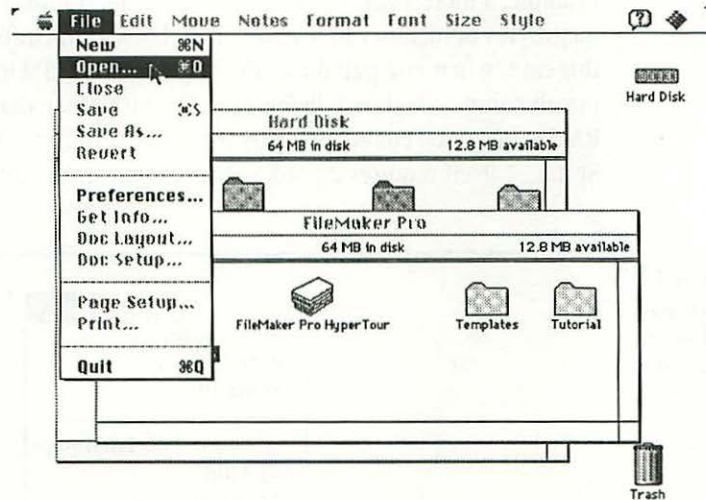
File Edit Move Notes Format Font Size Style

New ⌘N
Open... ⌘O
Close
Save ⌘S
Save As...
Revert

Preferences...
Get Info...
Doc Layout...
Doc Setup...

Page Setup...
Print...

Quit ⌘Q

Hard Disk
64 MB in disk
12.8 MB available

FileMaker Pro
64 MB in disk
12.8 MB available

FileMaker Pro HyperTour
Templates
Tutorial

Hard Disk

Trash